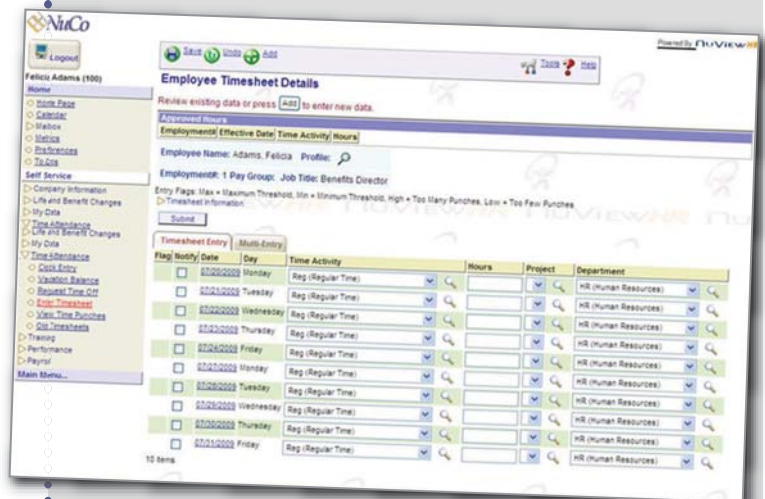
NuCo

Logout

Felicia Adams (100)

Home

Home Page
Calendar
Mailbox
Metrics
Preferences
To Dos

Self Service

Company Information
Life and Benefit Changes
My Data
Time Attendance
Life and Benefit Changes
My Data
Time Attendance
Clock Entry
Vacation Balance
Request Time Off
Enter Timesheet
View Time Punches
Old Timesheets
Training
Performance
Payroll

Main Menu...

Save Undo Add

Tools Help

Powered By nuVIEW

Employee Timesheet Details

Review existing data or press Add to enter new data.

Approved Hours

Employment# | Effective Date | Time Activity | Hours

Employee Name: Adams, Felicia Profile:

Employment#: 1 Pay Group: Job Title: Benefits Director

Entry Flags: Max = Maximum Threshold, Min = Minimum Threshold, High = Too Many Punches, Low = Too Few Punches
Timesheet Information

Submit

Timesheet Entry | Multi-Entry

| Flag | Notify | Date | Day | Time Activity | Hours | Project | Department |
|---|---|---|---|---|---|---|---|
| | | 07/20/2009 | Monday | Reg (Regular Time) | | | HR (Human Resources) |
| | | 07/21/2009 | Tuesday | Reg (Regular Time) | | | HR (Human Resources) |
| | | 07/22/2009 | Wednesday | Reg (Regular Time) | | | HR (Human Resources) |
| | | 07/23/2009 | Thursday | Reg (Regular Time) | | | HR (Human Resources) |
| | | 07/24/2009 | Friday | Reg (Regular Time) | | | HR (Human Resources) |
| | | 07/27/2009 | Monday | Reg (Regular Time) | | | HR (Human Resources) |
| | | 07/28/2009 | Tuesday | Reg (Regular Time) | | | HR (Human Resources) |
| | | 07/29/2009 | Wednesday | Reg (Regular Time) | | | HR (Human Resources) |
| | | 07/30/2009 | Thursday | Reg (Regular Time) | | | HR (Human Resources) |
| | | 07/31/2009 | Friday | Reg (Regular Time) | | | HR (Human Resources) |

10 items